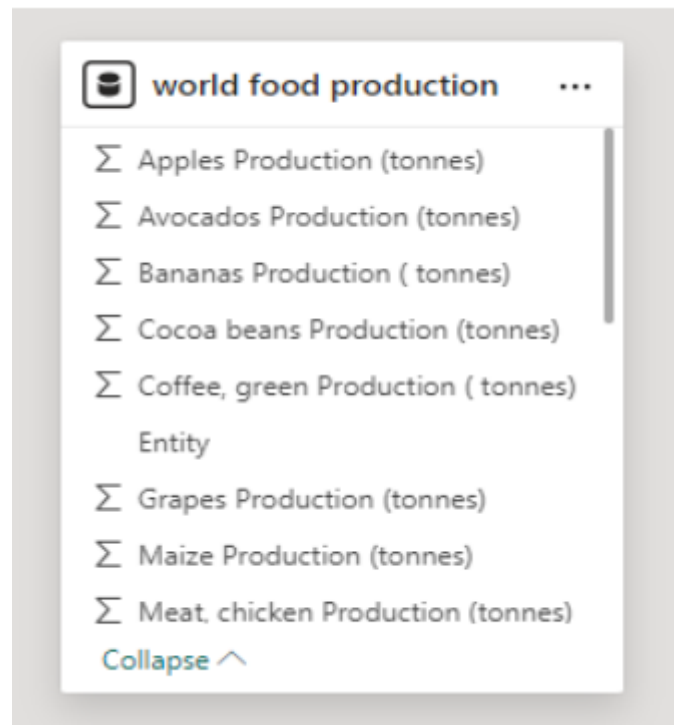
world food production ...

$\Sigma$ Apples Production (tonnes)

$\Sigma$ Avocados Production (tonnes)

$\Sigma$ Bananas Production ( tonnes)

$\Sigma$ Cocoa beans Production (tonnes)

$\Sigma$ Coffee, green Production ( tonnes)

Entity

$\Sigma$ Grapes Production (tonnes)

$\Sigma$ Maize Production (tonnes)

$\Sigma$ Meat, chicken Production (tonnes)

Collapse